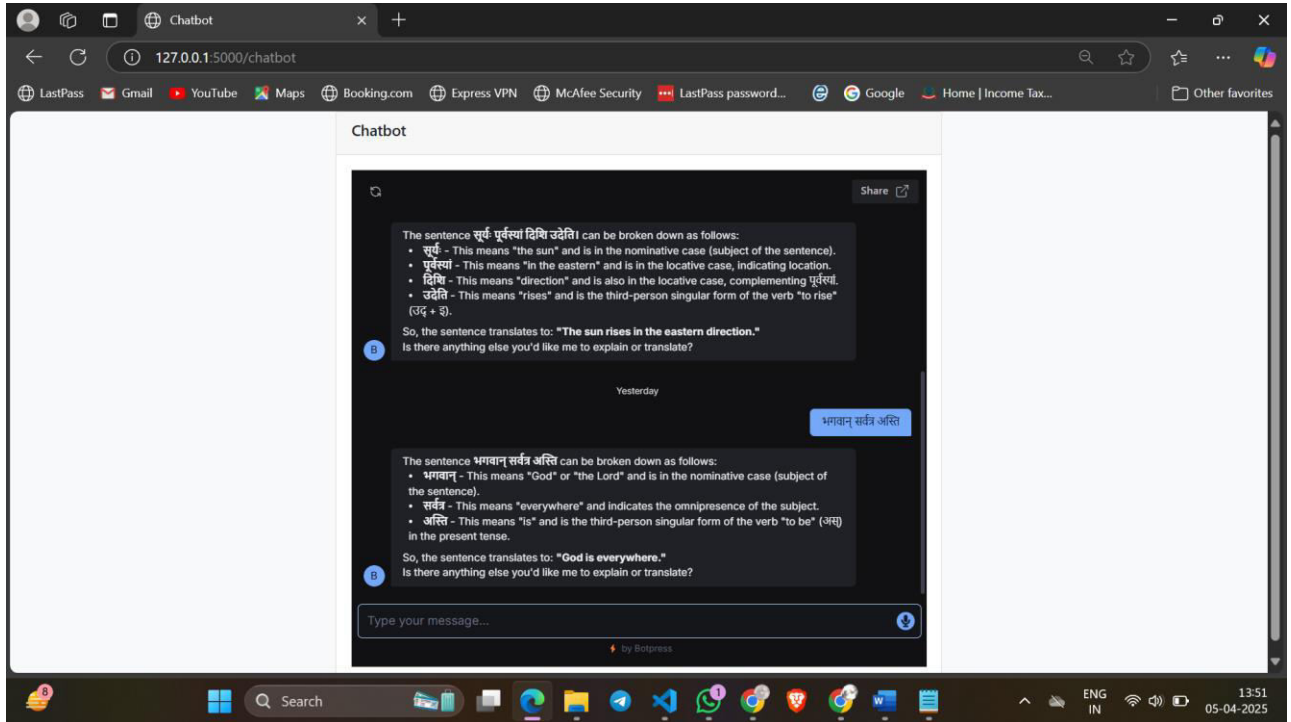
Chatbot

127.0.0.1:5000/chatbot

LastPass Gmail YouTube Maps Booking.com Express VPN McAfee Security LastPass password... Google Home | Income Tax... Other favorites

Chatbot

Share

The sentence सूर्यः पूर्वस्यां दिशि उदेति। can be broken down as follows:
• सूर्यः - This means "the sun" and is in the nominative case (subject of the sentence).
• पूर्वस्यां - This means "in the eastern" and is in the locative case, indicating location.
• दिशि - This means "direction" and is also in the locative case, complementing पूर्वस्यां.
• उदेति - This means "rises" and is the third-person singular form of the verb "to rise" (उद् + इ).

So, the sentence translates to: **"The sun rises in the eastern direction."**
Is there anything else you'd like me to explain or translate?

B

Yesterday

भगवान् सर्वत्र अस्ति

The sentence भगवान् सर्वत्र अस्ति can be broken down as follows:
• भगवान् - This means "God" or "the Lord" and is in the nominative case (subject of the sentence).
• सर्वत्र - This means "everywhere" and indicates the omnipresence of the subject.
• अस्ति - This means "is" and is the third-person singular form of the verb "to be" (अस्) in the present tense.

So, the sentence translates to: **"God is everywhere."**
Is there anything else you'd like me to explain or translate?

B

Type your message...

by Botpress

8

Search

1

ENG IN

13:51
05-04-2025